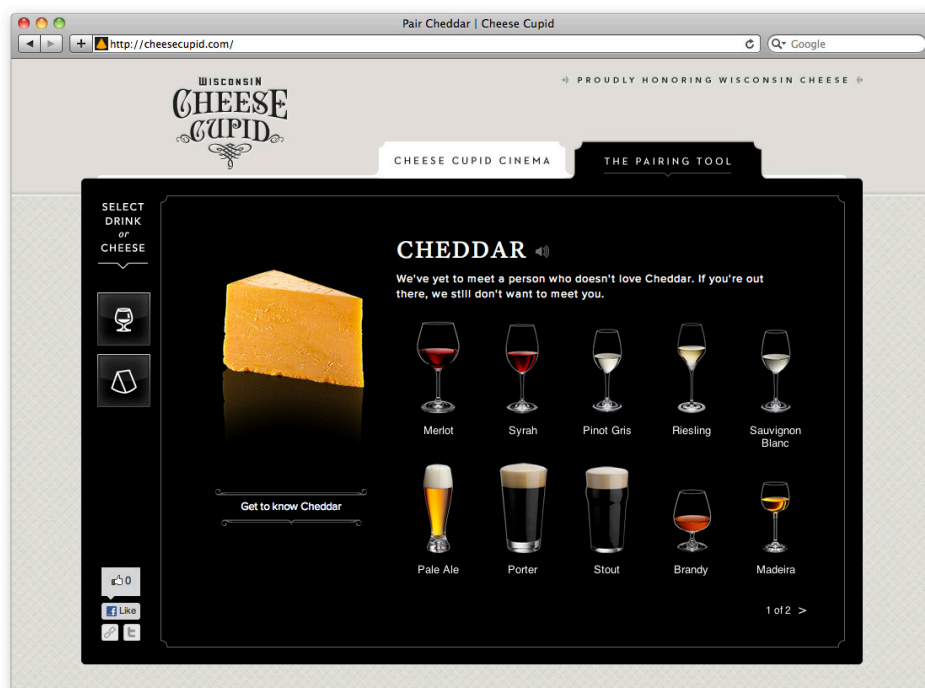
Pair Cheddar | Cheese Cupid

http://cheesecupid.com/

Google

WISCONSIN CHEESE CUPID

PROUDLY HONORING WISCONSIN CHEESE

CHEESE CUPID CINEMA

THE PAIRING TOOL

SELECT DRINK or CHEESE

CHEDDAR

We've yet to meet a person who doesn't love Cheddar. If you're out there, we still don't want to meet you.

Merlot

Syrah

Pinot Gris

Riesling

Sauvignon Blanc

Get to know Cheddar

Pale Ale

Porter

Stout

Brandy

Madeira

0

Like

1 of 2 >